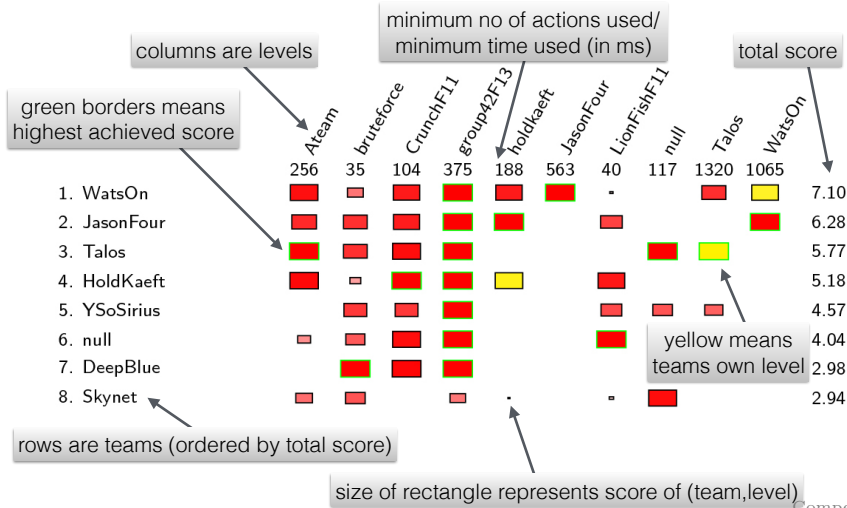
minimum no of actions used/
minimum time used (in ms)

columns are levels

total score

green borders means
highest achieved score

| | Ateam | bruteforce | CrunchF11 | group42F13 | holdkaeft | JasonFour | LionFishF11 | null | Talos | WatsOn | |
|---|---|---|---|---|---|---|---|---|---|---|---|
| | 256 | 35 | 104 | 375 | 188 | 563 | 40 | 117 | 1320 | 1065 | |
| 1. WatsOn | | | | | | | | | | | 7.10 |
| 2. JasonFour | | | | | | | | | | | 6.28 |
| 3. Talos | | | | | | | | | | | 5.77 |
| 4. HoldKaeft | | | | | | | | | | | 5.18 |
| 5. YSoSirius | | | | | | | | | | | 4.57 |
| 6. null | | | | | | | | | | | 4.04 |
| 7. DeepBlue | | | | | | | | | | | 2.98 |
| 8. Skynet | | | | | | | | | | | 2.94 |

yellow means
teams own level

rows are teams (ordered by total score)

size of rectangle represents score of (team,level)

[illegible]